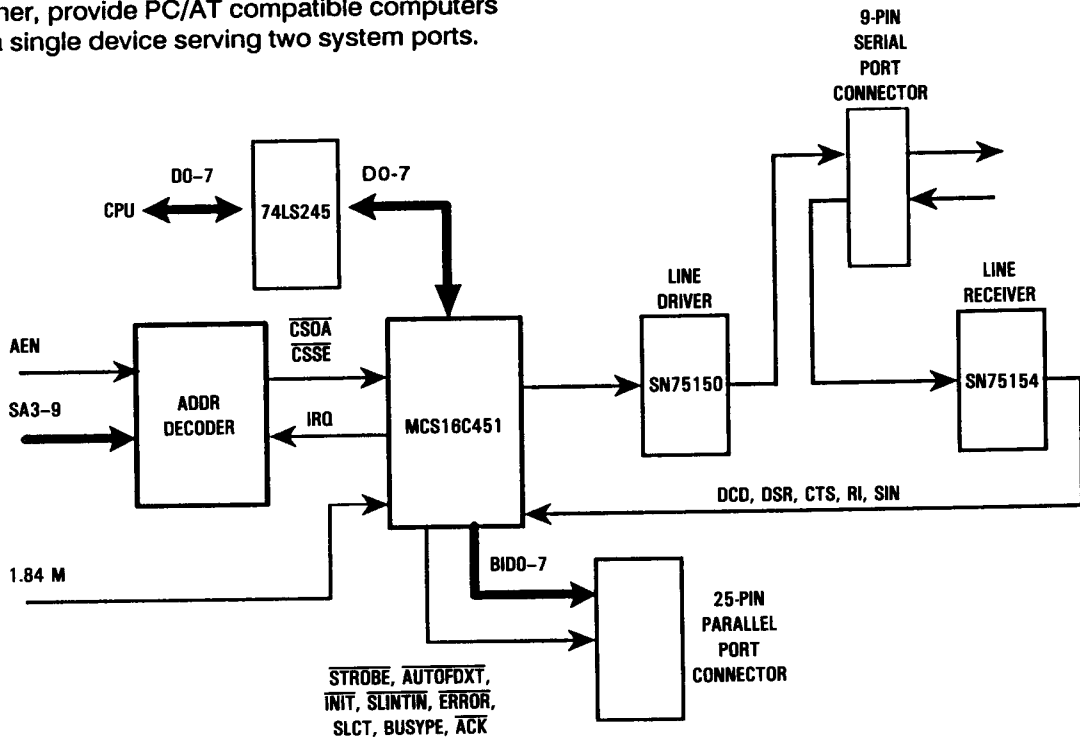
her, provide PC/AT compatible computers
a single device serving two system ports.

9-PIN
SERIAL
PORT
CONNECTOR

D0-7
CPU
74LS245
D0-7

LINE
DRIVER

LINE
RECEIVER

AEN
$\overline{CSOA}$
$\overline{CSSE}$
SA3-9
ADDR
DECODER
IRQ
MCS16C451
SN75150
SN75154

DCD, DSR, CTS, RI, SIN

1.84 M
BID0-7
25-PIN
PARALLEL
PORT
CONNECTOR

$\overline{STROBE}$, $\overline{AUTOFDXT}$,
$\overline{INIT}$, $\overline{SLINTIN}$, $\overline{ERROR}$,
SLCT, BUSYPE, $\overline{ACK}$